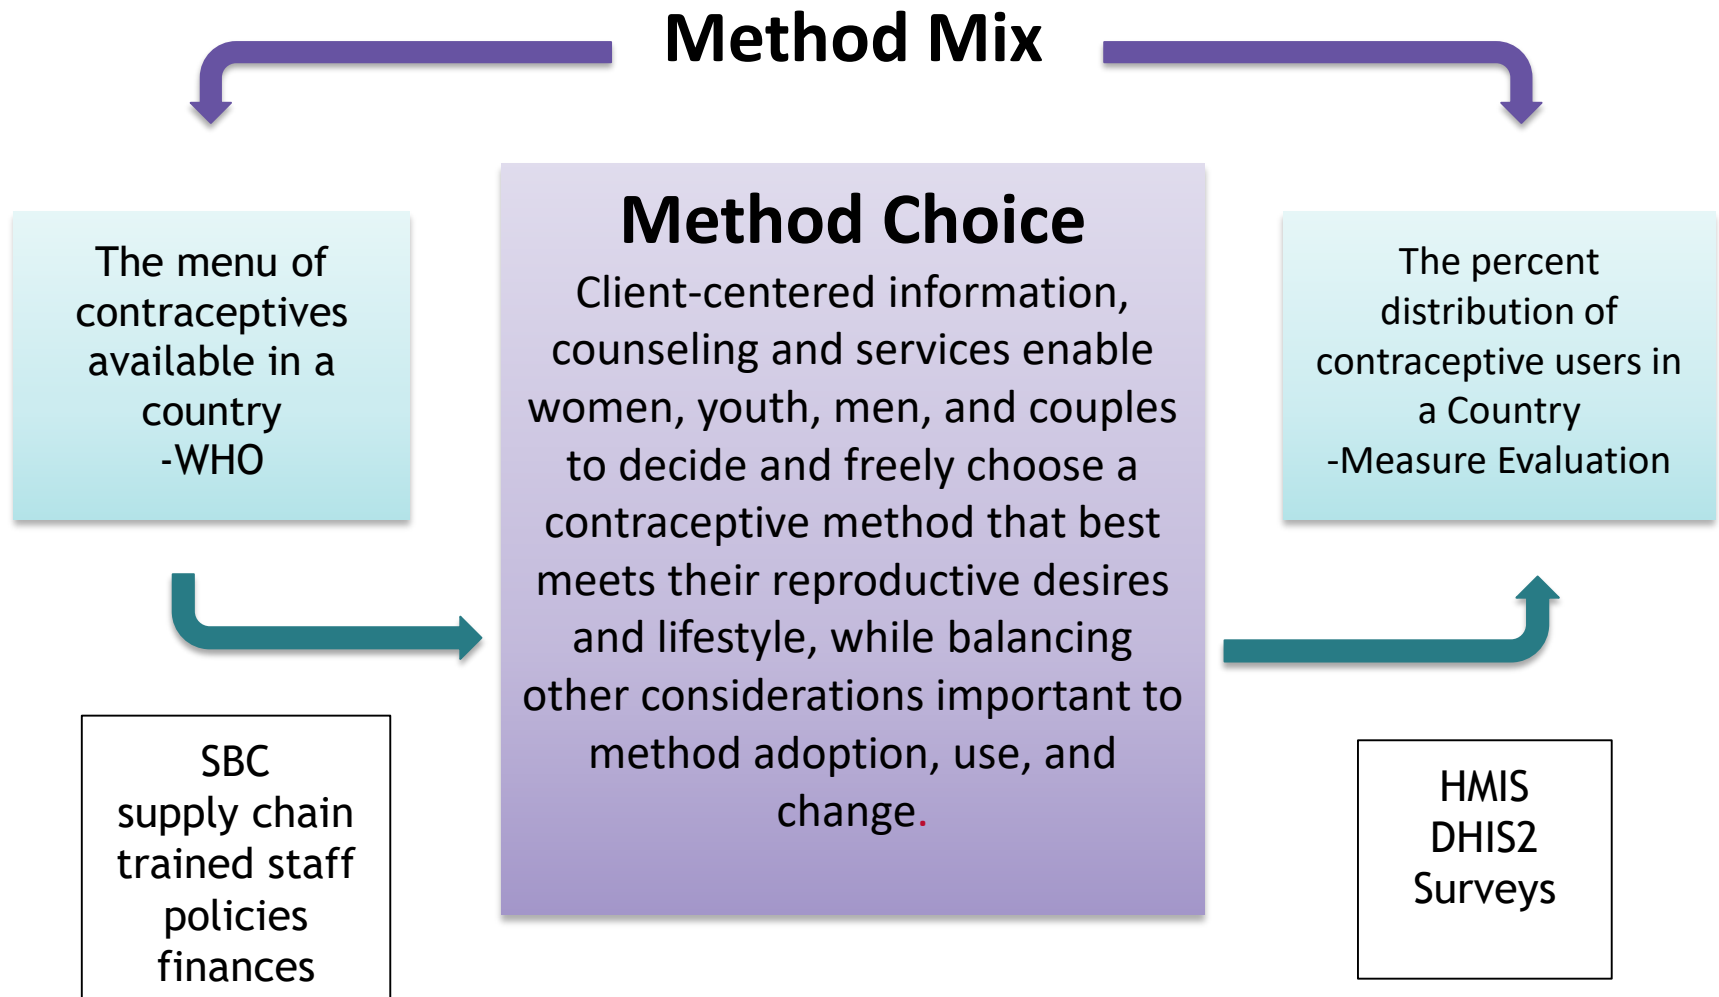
Method Mix

The menu of contraceptives available in a country
-WHO

Method Choice

Client-centered information, counseling and services enable women, youth, men, and couples to decide and freely choose a contraceptive method that best meets their reproductive desires and lifestyle, while balancing other considerations important to method adoption, use, and change.

The percent distribution of contraceptive users in a Country
-Measure Evaluation

SBC
supply chain
trained staff
policies
finances

HMIS
DHIS2
Surveys